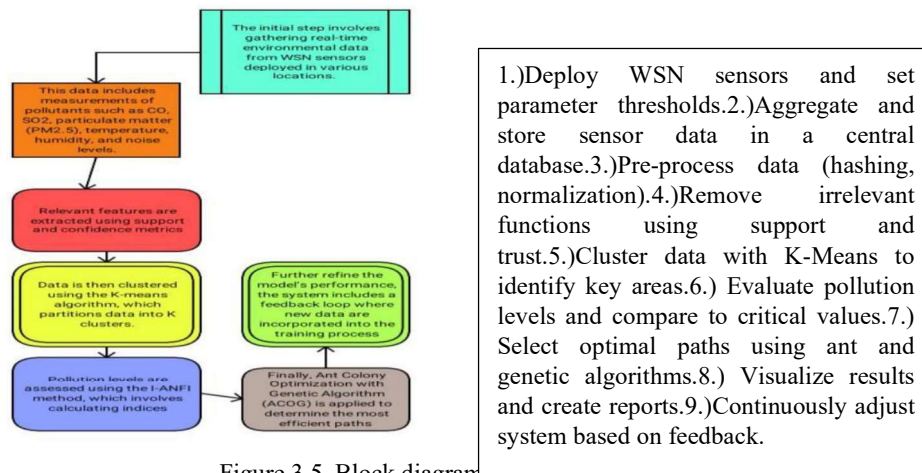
The initial step involves gathering real-time environmental data from WSN sensors deployed in various locations.

This data includes measurements of pollutants such as CO, SO2, particulate matter (PM2.5), temperature, humidity, and noise levels.

Relevant features are extracted using support and confidence metrics

Data is then clustered using the K-means algorithm, which partitions data into K clusters.

Pollution levels are assessed using the I-ANFI method, which involves calculating indices

Finally, Ant Colony Optimization with Genetic Algorithm (ACOG) is applied to determine the most efficient paths

Further refine the model's performance, the system includes a feedback loop where new data are incorporated into the training process

1.)Deploy WSN sensors and set parameter thresholds.2.)Aggregate and store sensor data in a central database.3.)Pre-process data (hashing, normalization).4.)Remove irrelevant functions using support and trust.5.)Cluster data with K-Means to identify key areas.6.) Evaluate pollution levels and compare to critical values.7.) Select optimal paths using ant and genetic algorithms.8.) Visualize results and create reports.9.)Continuously adjust system based on feedback.

Figure 3.5. Block diagram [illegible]